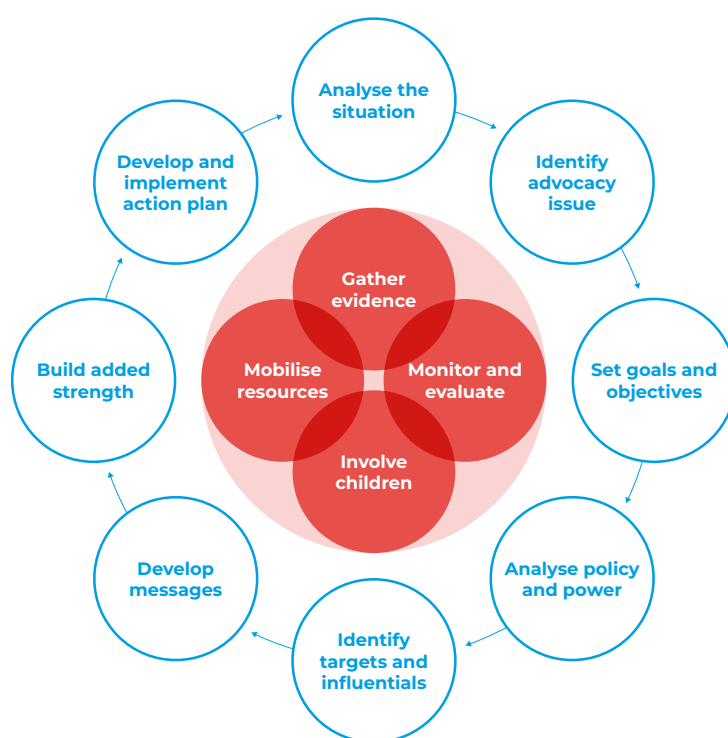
Analyse the situation

Identify advocacy issue

Set goals and objectives

Analyse policy and power

Identify targets and influentials

Develop messages

Build added strength

Develop and implement action plan

Gather evidence

Mobilise resources

Monitor and evaluate

Involve children